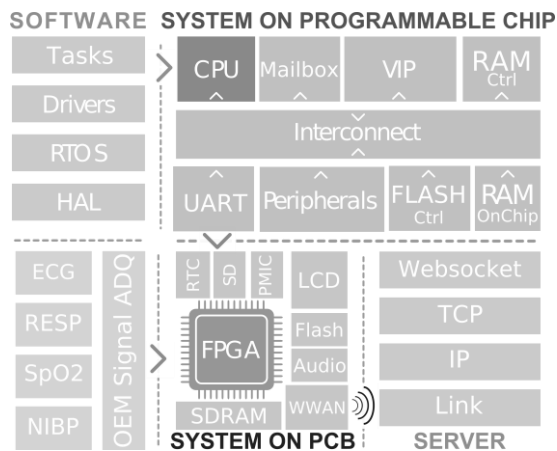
SOFTWARE SYSTEM ON PROGRAMMABLE CHIP

Tasks
Drivers
RTOS
HAL

CPU
Mailbox
VIP
RAM Ctrl
Interconnect
UART
Peripherals
FLASH Ctrl
RAM OnChip

ECG
RESP
SpO2
NIBP
OEM Signal ADQ

RTC
SD
PMIC
LCD
FPGA
Flash
Audio
SDRAM
WWAN

Websocket
TCP
IP
Link

SYSTEM ON PCB SERVER